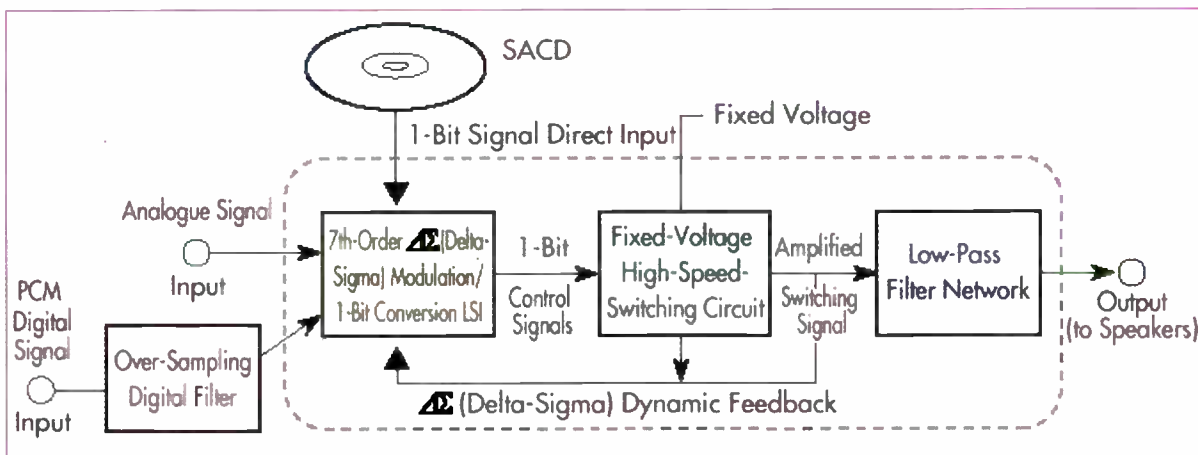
SACD

1-Bit Signal Direct Input

Fixed Voltage

Analogue Signal

Input

PCM Digital Signal

Input

Over-Sampling Digital Filter

7th-Order $\Delta\Sigma$ (Delta-Sigma) Modulation/ 1-Bit Conversion LSI

1-Bit

Control Signals

Fixed-Voltage High-Speed-Switching Circuit

Amplified

Switching Signal

Low-Pass Filter Network

Output (to Speakers)

$\Delta\Sigma$ (Delta-Sigma) Dynamic Feedback